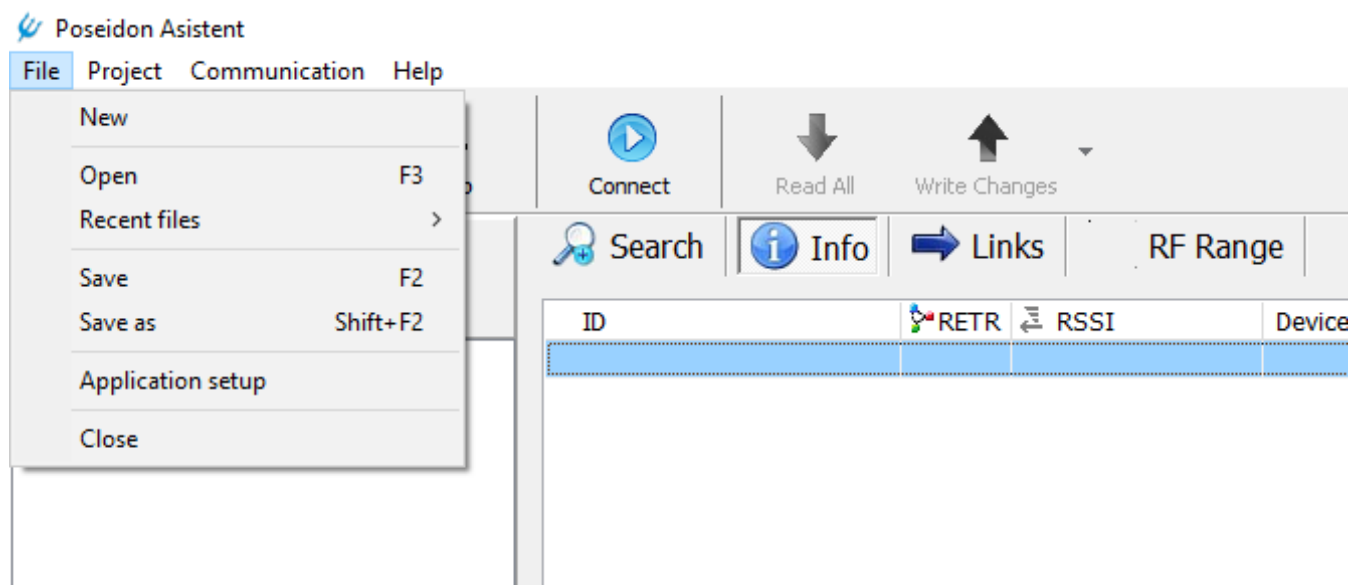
Poseidon Asistent

File Project Communication Help

New

Open F3

Recent files >

Save F2

Save as Shift+F2

Application setup

Close

Connect

Read All

Write Changes

Search

Info

Links

RF Range

| ID | RETR | RSSI | Device |
|---|---|---|---|
| | | | |